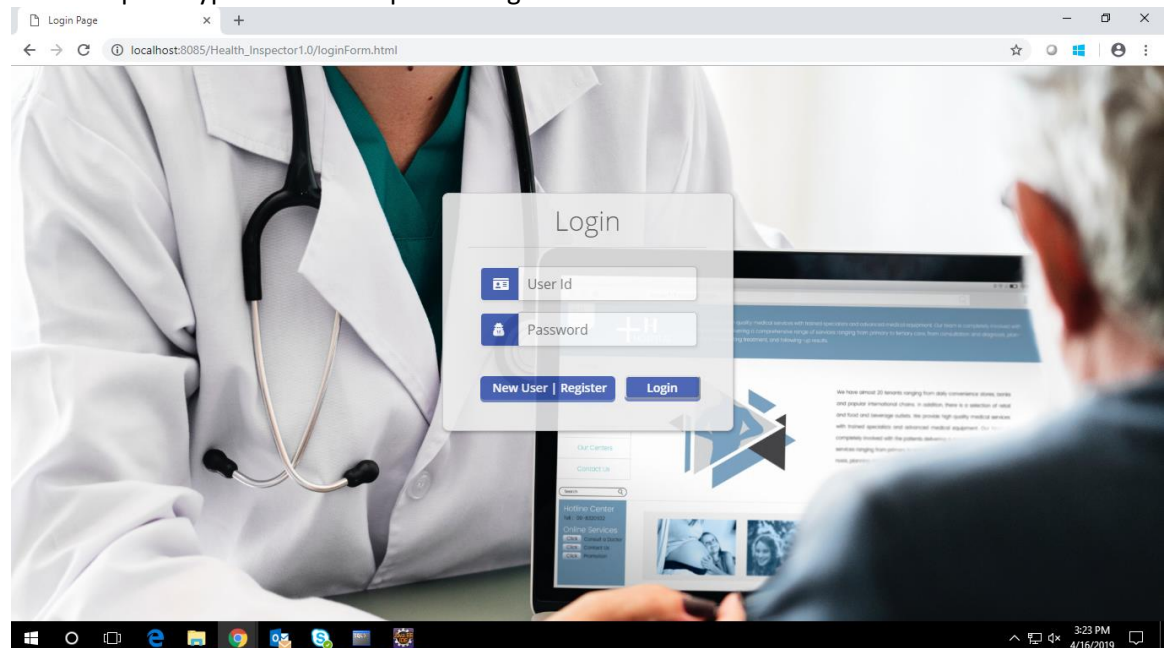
Login Page
localhost:8085/Health_Inspector1.0/loginForm.html

Login

User Id

Password

New User | Register

Login

We have almost 20 tenants ranging from daily convenience stores, banks and popular international chains. In addition, there is a selection of retail and food and beverage outlets. We provide high quality medical services with trained specialists and advanced medical equipment. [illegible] completely involved with the patients delivering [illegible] services ranging from primary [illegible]

Our Centers

Contact Us

Search

Hotline Center

Online Services

Consult a Doctor

Contact Us

Promotion

3:23 PM
4/16/2019